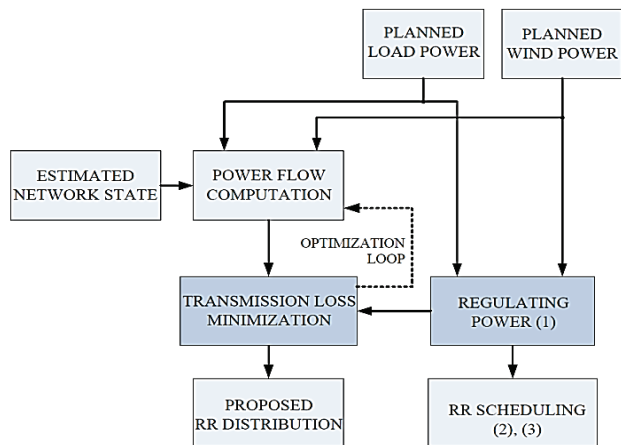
PLANNED LOAD POWER

PLANNED WIND POWER

ESTIMATED NETWORK STATE

POWER FLOW COMPUTATION

OPTIMIZATION LOOP

TRANSMISSION LOSS MINIMIZATION

REGULATING POWER (1)

PROPOSED RR DISTRIBUTION

RR SCHEDULING (2), (3)